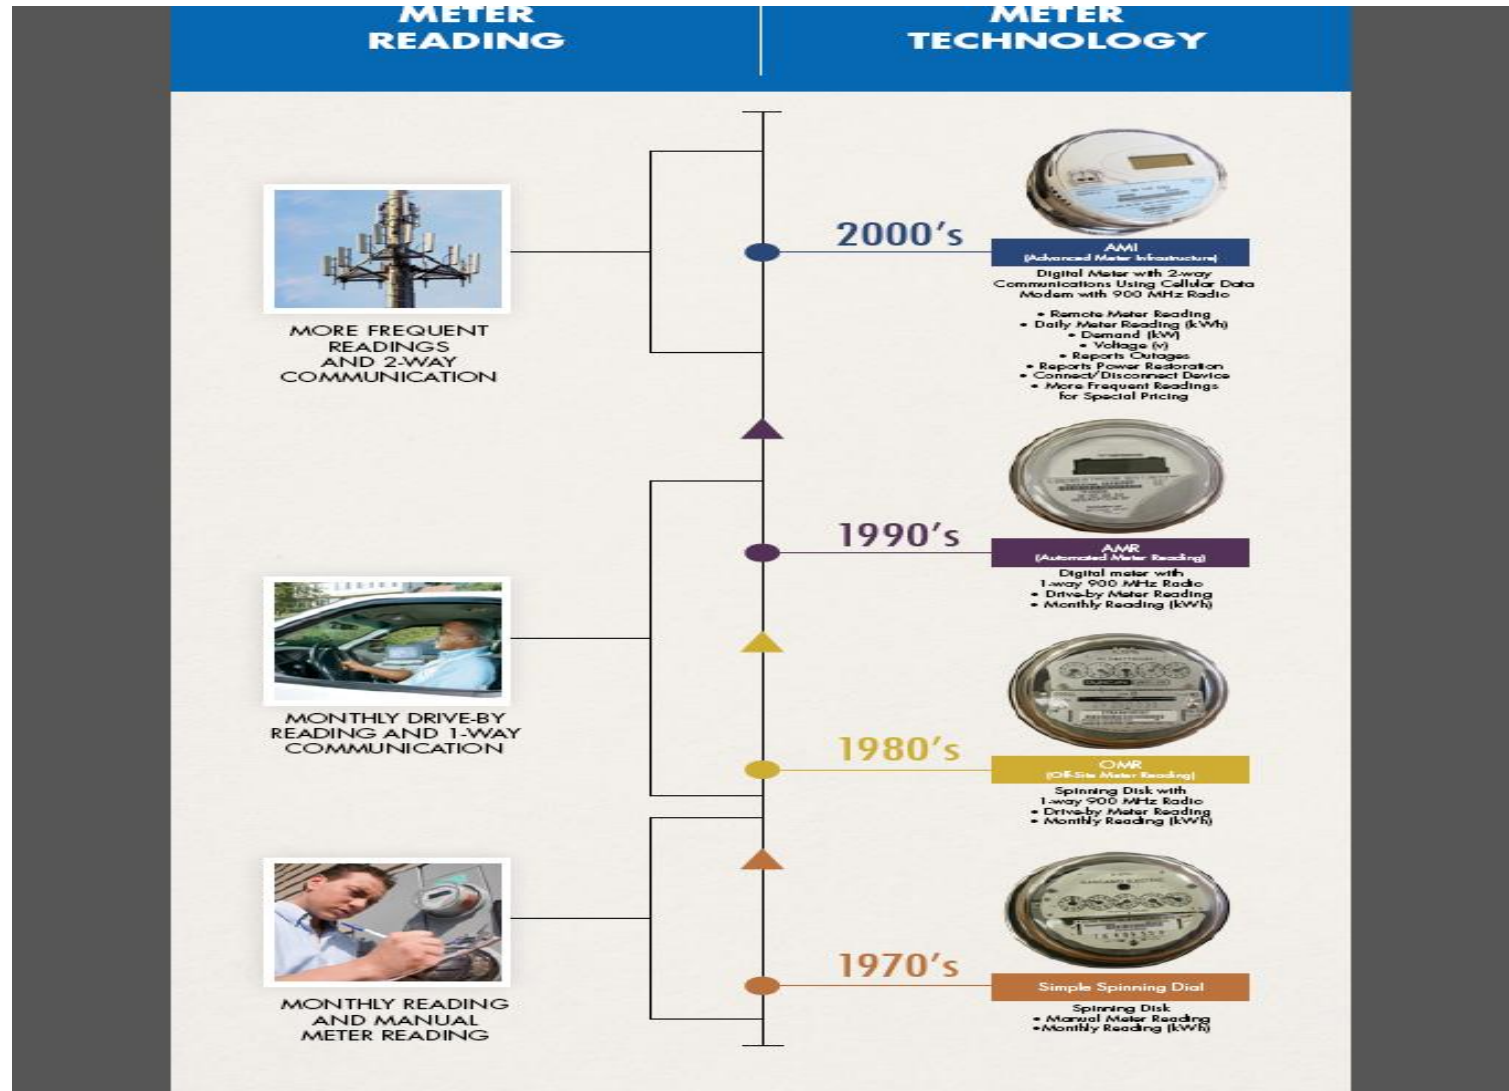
METER READING

METER TECHNOLOGY

MORE FREQUENT READINGS AND 2-WAY COMMUNICATION

2000's

AMI
(Advanced Meter Infrastructure)

Digital Meter with 2-way Communications Using Cellular Data Modem with 900 MHz Radio

• Remote Meter Reading
• Daily Meter Reading (kWh)
• Demand (kW)
• Voltage (v)
• Reports Outages
• Reports Power Restoration
• Connect/Disconnect Device
• More Frequent Readings for Special Pricing

1990's

AMR
(Automated Meter Reading)

Digital meter with 1-way 900 MHz Radio
• Drive-by Meter Reading
• Monthly Reading (kWh)

MONTHLY DRIVE-BY READING AND 1-WAY COMMUNICATION

1980's

OMR
(Off-Site Meter Reading)

Spinning Disk with 1-way 900 MHz Radio
• Drive-by Meter Reading
• Monthly Reading (kWh)

1970's

Simple Spinning Dial

Spinning Disk
• Manual Meter Reading
• Monthly Reading (kWh)

MONTHLY READING AND MANUAL METER READING